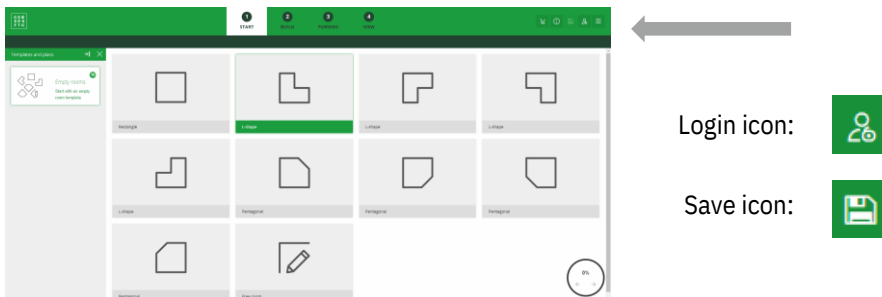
START BUILD FURNISH VIEW

Templates and plans

Empty rooms
Start with an empty room template

Rectangle
L-shape
L-shape
L-shape
L-shape
Pentagonal
Pentagonal
Pentagonal
Pentagonal
Free form

0%

Login icon:

Save icon: